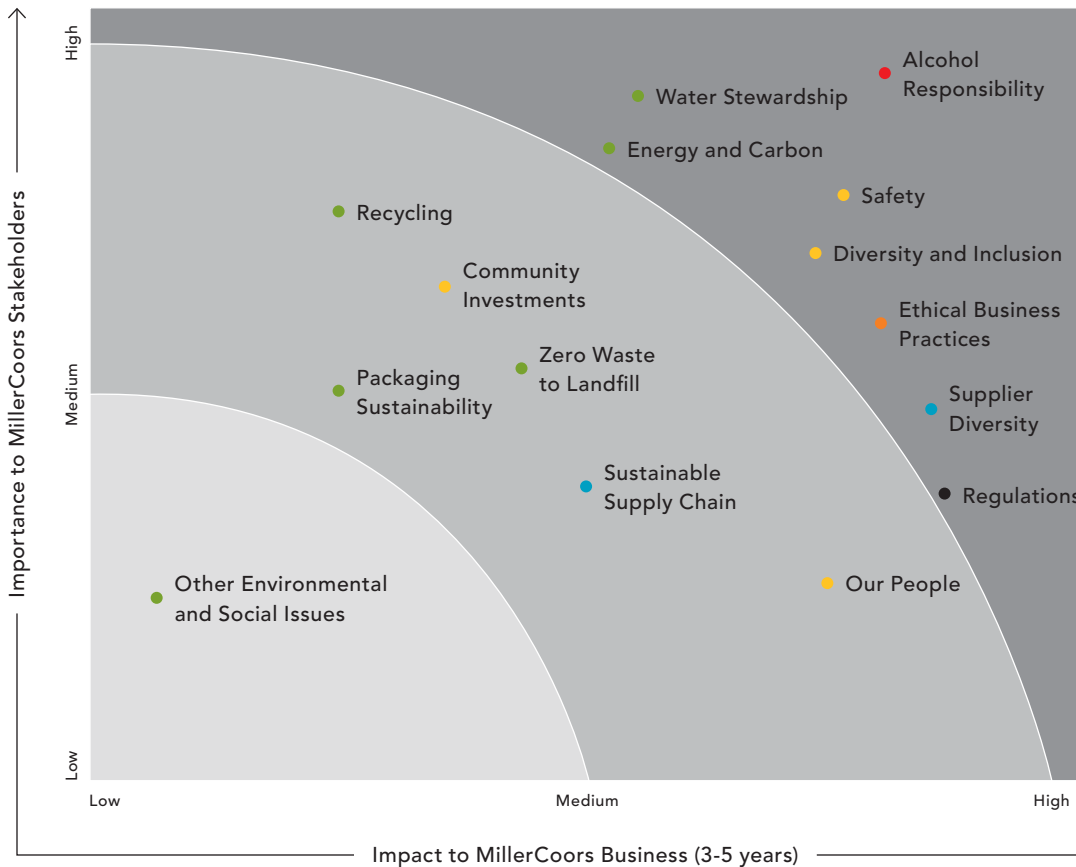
Importance to MillerCoors Stakeholders

High

Medium

Low

Alcohol Responsibility

Water Stewardship

Energy and Carbon

Safety

Recycling

Diversity and Inclusion

Community Investments

Ethical Business Practices

Zero Waste to Landfill

Packaging Sustainability

Supplier Diversity

Sustainable Supply Chain

Regulations

Other Environmental and Social Issues

Our People

Low

Medium

High

Impact to MillerCoors Business (3-5 years)